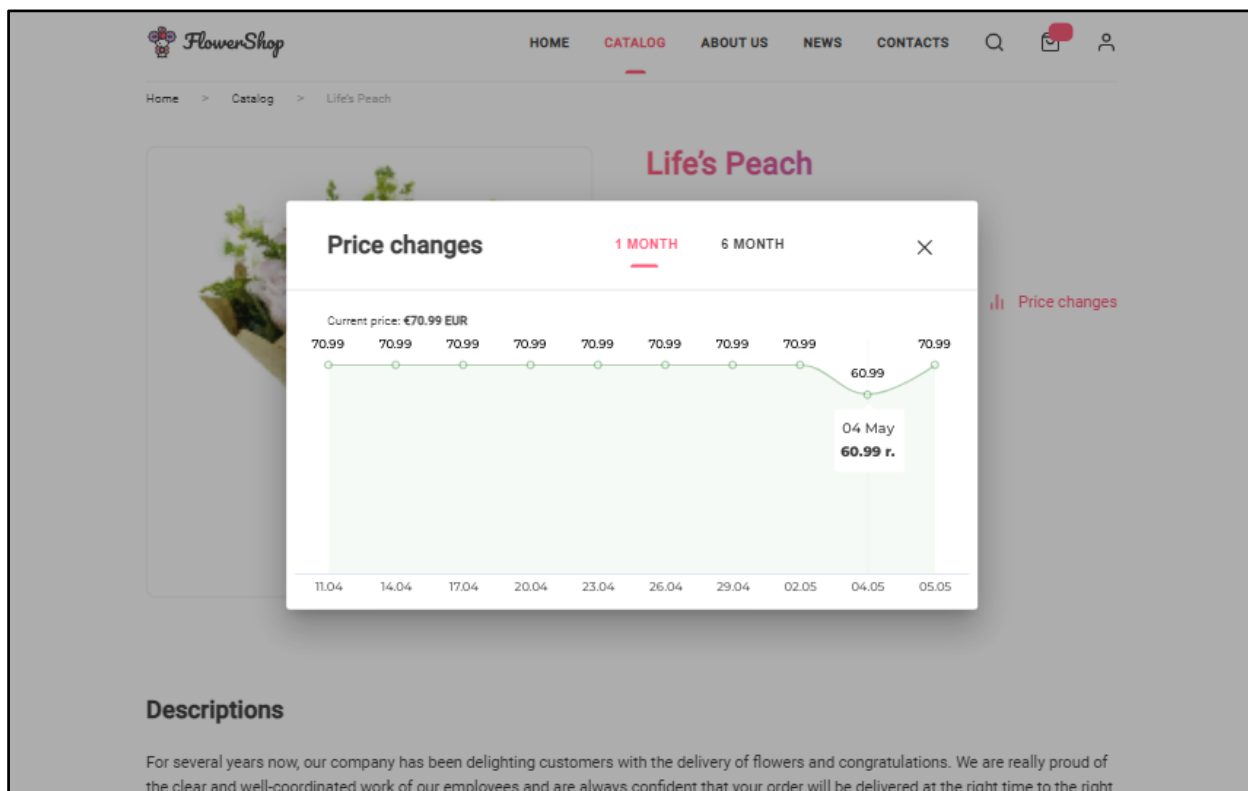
FlowerShop

HOME CATALOG ABOUT US NEWS CONTACTS

Home > Catalog > Life's Peach

Life's Peach

Price changes

Price changes

1 MONTH 6 MONTH

Current price: €70.99 EUR

70.99 70.99 70.99 70.99 70.99 70.99 70.99 70.99 60.99 70.99

04 May
60.99 r.

11.04 14.04 17.04 20.04 23.04 26.04 29.04 02.05 04.05 05.05

Descriptions

For several years now, our company has been delighting customers with the delivery of flowers and congratulations. We are really proud of the clear and well-coordinated work of our employees and are always confident that your order will be delivered at the right time to the right